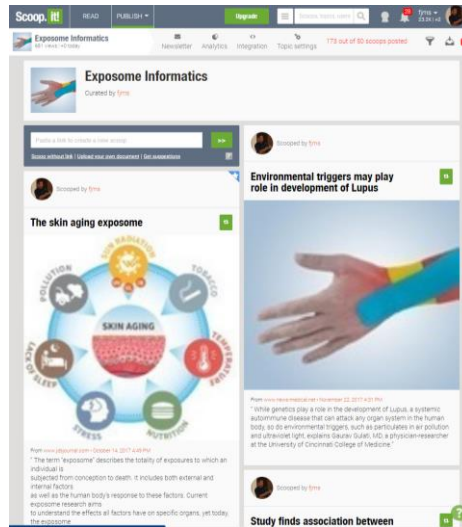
Scoop.it! READ PUBLISH ▾ Upgrade

Exposome Informatics
Newsletter Analytics Integration Topic settings 173 out of 50 scoops posted

Exposome Informatics
Curated by fjms

Paste a link to create a new scoop
Scoop without link | Upload your own document | Get suggestions

Scooped by fjms

The skin aging exposome

SUN RADIATION
TOBACCO
TEMPERATURE
NUTRITION
STRESS
LACK OF SLEEP
POLLUTION
SKIN AGING

From www.jdjournal.com - October 14, 2017 4:49 PM
" The term "exposome" describes the totality of exposures to which an individual is subjected from conception to death. It includes both external and internal factors as well as the human body's response to these factors. Current exposome research aims to understand the effects all factors have on specific organs, yet today, the exposome

Scooped by fjms

Environmental triggers may play role in development of Lupus

From www.news-medical.net - November 22, 2017 4:31 PM
" While genetics play a role in the development of Lupus, a systemic autoimmune disease that can attack any organ system in the human body, so do environmental triggers, such as particulates in air pollution and ultraviolet light, explains Gaurav Gulati, MD, a physician-researcher at the University of Cincinnati College of Medicine."

Scooped by fjms

Study finds association between